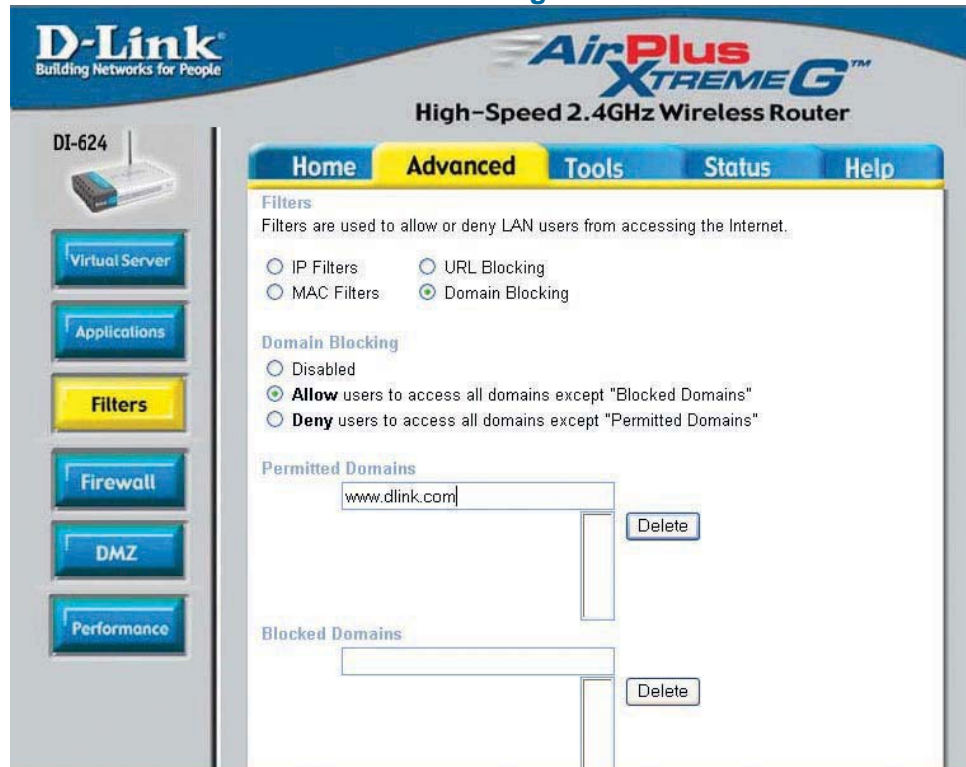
D-Link
Building Networks for People

AirPlus XTREME G™
High-Speed 2.4GHz Wireless Router

DI-624

Home
Advanced
Tools
Status
Help

Virtual Server
Applications
Filters
Firewall
DMZ
Performance

Filters
Filters are used to allow or deny LAN users from accessing the Internet.

IP Filters
URL Blocking
MAC Filters
Domain Blocking

Domain Blocking
Disabled
**Allow** users to access all domains except "Blocked Domains"
**Deny** users to access all domains except "Permitted Domains"

Permitted Domains
www.dlink.com
Delete

Blocked Domains
Delete